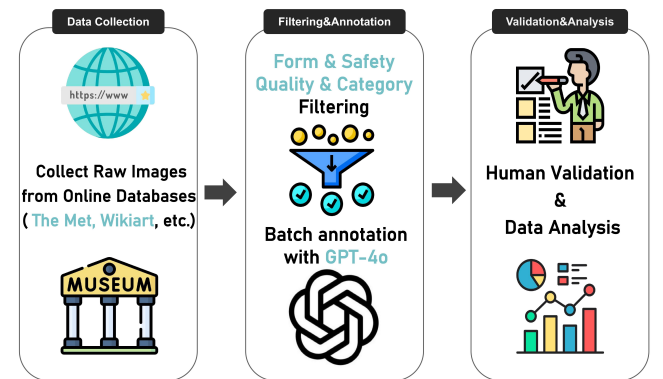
Data Collection

https://www

Collect Raw Images from Online Databases ( The Met, Wikiart, etc.)

MUSEUM

Filtering&Annotation

Form & Safety Quality & Category Filtering

Batch annotation with GPT-4o

Validation&Analysis

Human Validation & Data Analysis